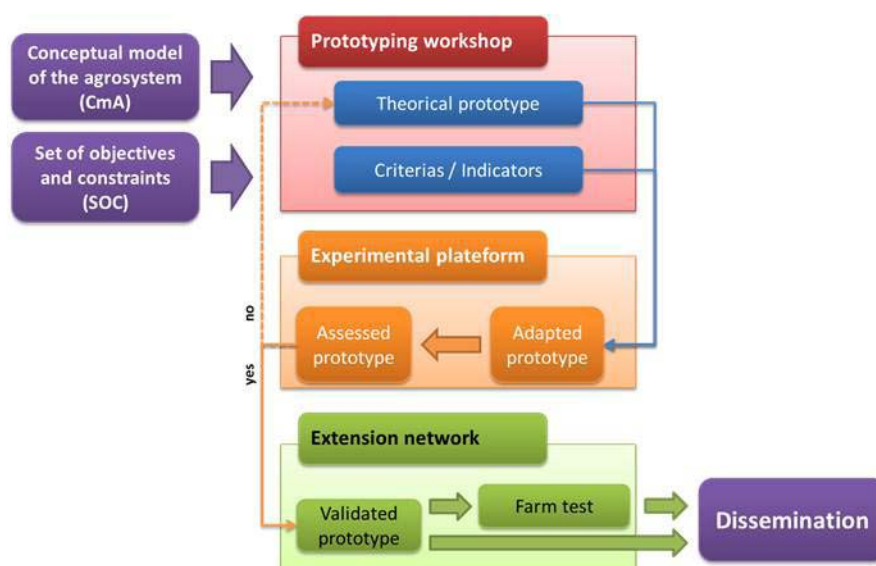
Conceptual model of the agrosystem (CmA)

Set of objectives and constraints (SOC)

Prototyping workshop

Theorical prototype

Criterias / Indicators

Experimental plateform

no

yes

Assessed prototype

Adapted prototype

Extension network

Validated prototype

Farm test

Dissemination